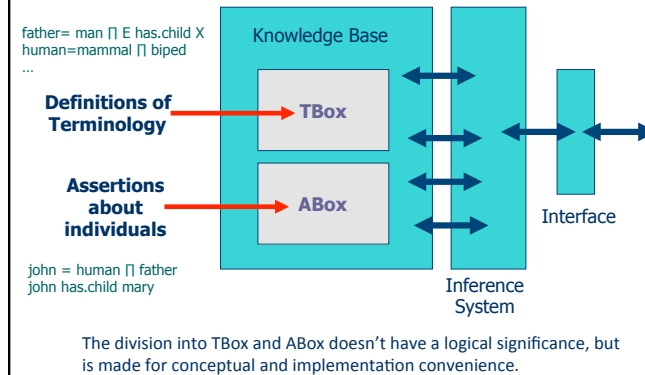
father= man ∏ E has.child X
human=mammal ∏ biped
…

Knowledge Base

Definitions of Terminology

TBox

Assertions about individuals

ABox

Interface

john = human ∏ father
john has.child mary

Inference System

The division into TBox and ABox doesn't have a logical significance, but is made for conceptual and implementation convenience.